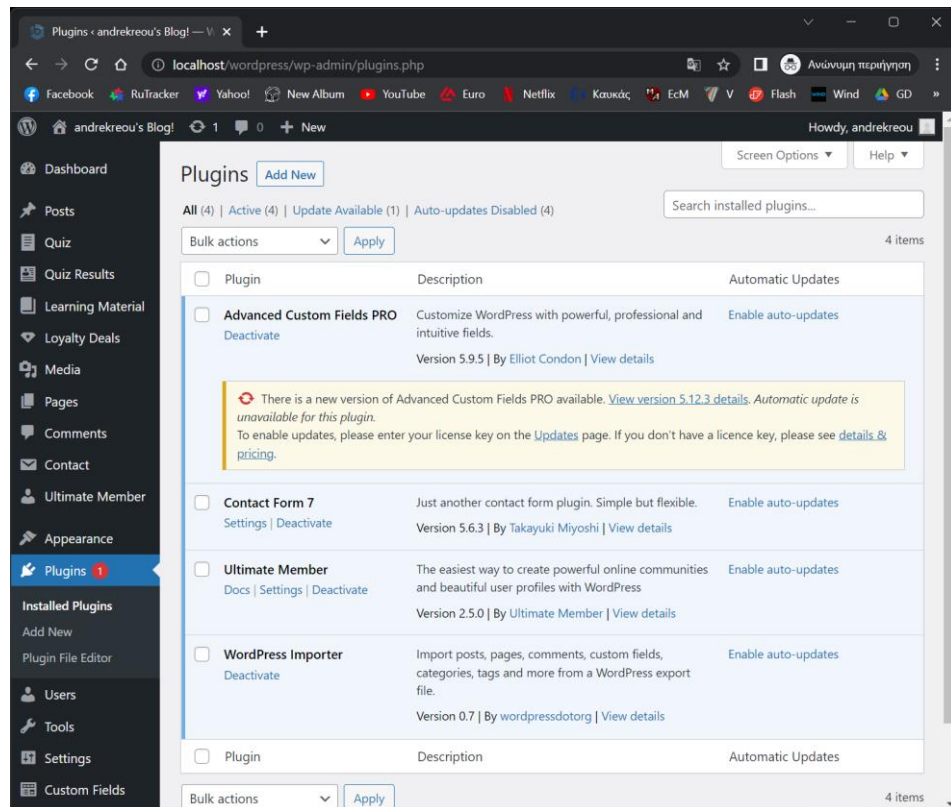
Plugins ‹ andrekreou's Blog! — W ×  +

localhost/wordpress/wp-admin/plugins.php

Ανώνυμη περιήγηση

Facebook  RuTracker  Yahoo!  New Album  YouTube  Euro  Netflix  Καυκάς  EcM  V  Flash  Wind  GD

andrekreou's Blog!  1  0  + New  Howdy, andrekreou

Dashboard
Posts
Quiz
Quiz Results
Learning Material
Loyalty Deals
Media
Pages
Comments
Contact
Ultimate Member
Appearance
Plugins 1
Installed Plugins
Add New
Plugin File Editor
Users
Tools
Settings
Custom Fields

Screen Options ▼  Help ▼

Plugins  Add New

All (4) | Active (4) | Update Available (1) | Auto-updates Disabled (4)

Search installed plugins...

Bulk actions  Apply  4 items

| | Plugin | Description | Automatic Updates |
|---|---|---|---|
| | Advanced Custom Fields PRO<br>Deactivate | Customize WordPress with powerful, professional and intuitive fields.<br>Version 5.9.5 \| By Elliot Condon \| View details | Enable auto-updates |

There is a new version of Advanced Custom Fields PRO available. View version 5.12.3 details. Automatic update is unavailable for this plugin.
To enable updates, please enter your license key on the Updates page. If you don't have a licence key, please see details & pricing.

| | Plugin | Description | Automatic Updates |
|---|---|---|---|
| | Contact Form 7<br>Settings \| Deactivate | Just another contact form plugin. Simple but flexible.<br>Version 5.6.3 \| By Takayuki Miyoshi \| View details | Enable auto-updates |
| | Ultimate Member<br>Docs \| Settings \| Deactivate | The easiest way to create powerful online communities and beautiful user profiles with WordPress<br>Version 2.5.0 \| By Ultimate Member \| View details | Enable auto-updates |
| | WordPress Importer<br>Deactivate | Import posts, pages, comments, custom fields, categories, tags and more from a WordPress export file.<br>Version 0.7 \| By wordpressdotorg \| View details | Enable auto-updates |
| | Plugin | Description | Automatic Updates |

Bulk actions  Apply  4 items